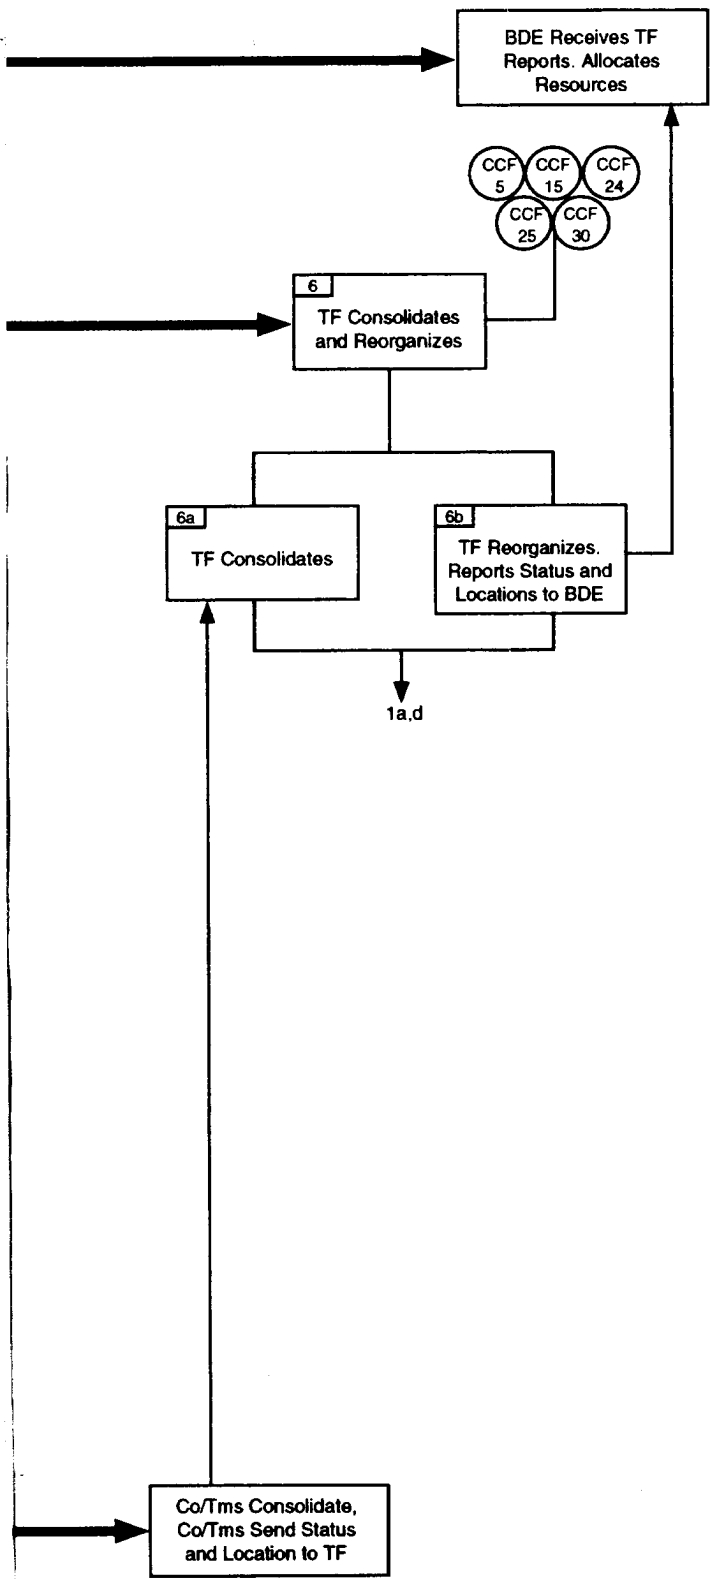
BDE Receives TF Reports. Allocates Resources

CCF 5
CCF 15
CCF 24
CCF 25
CCF 30

6
TF Consolidates and Reorganizes

6a
TF Consolidates

6b
TF Reorganizes. Reports Status and Locations to BDE

1a,d

Co/Tms Consolidate, Co/Tms Send Status and Location to TF